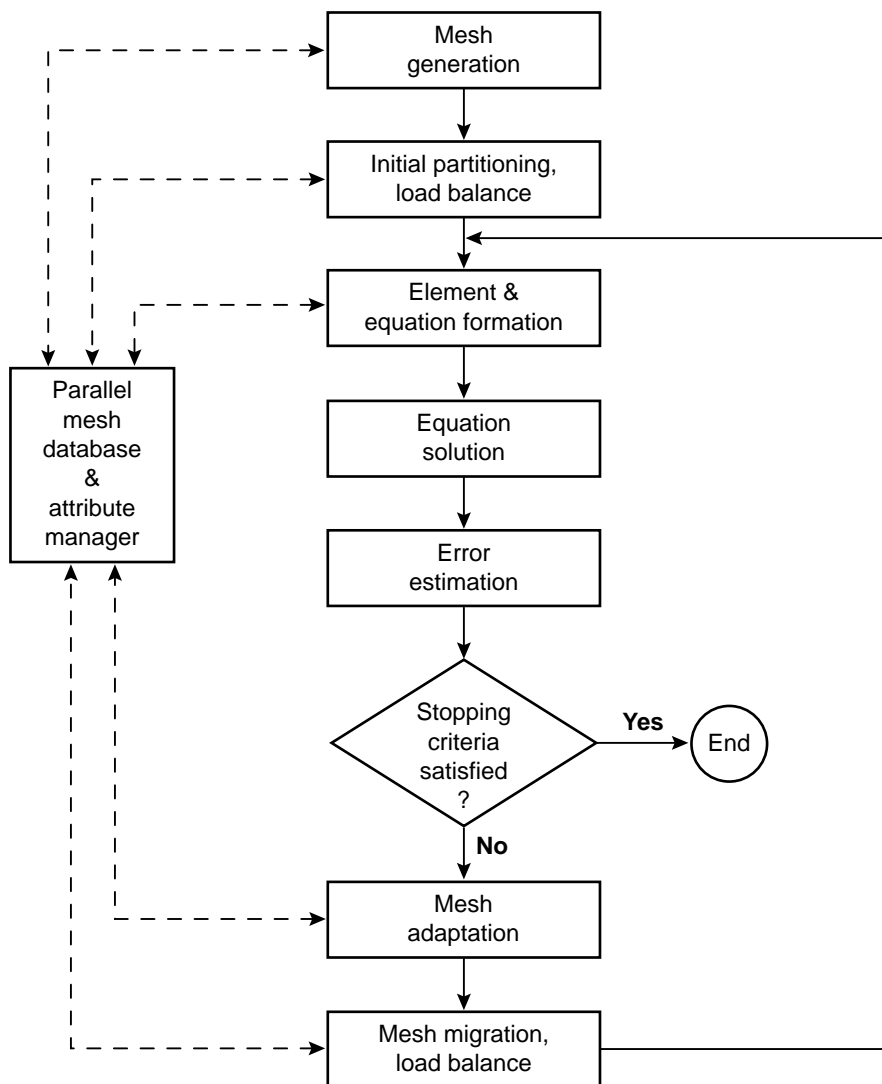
Mesh generation

Initial partitioning, load balance

Element & equation formation

Parallel mesh database & attribute manager

Equation solution

Error estimation

Stopping criteria satisfied ?

Yes

End

No

Mesh adaptation

Mesh migration, load balance